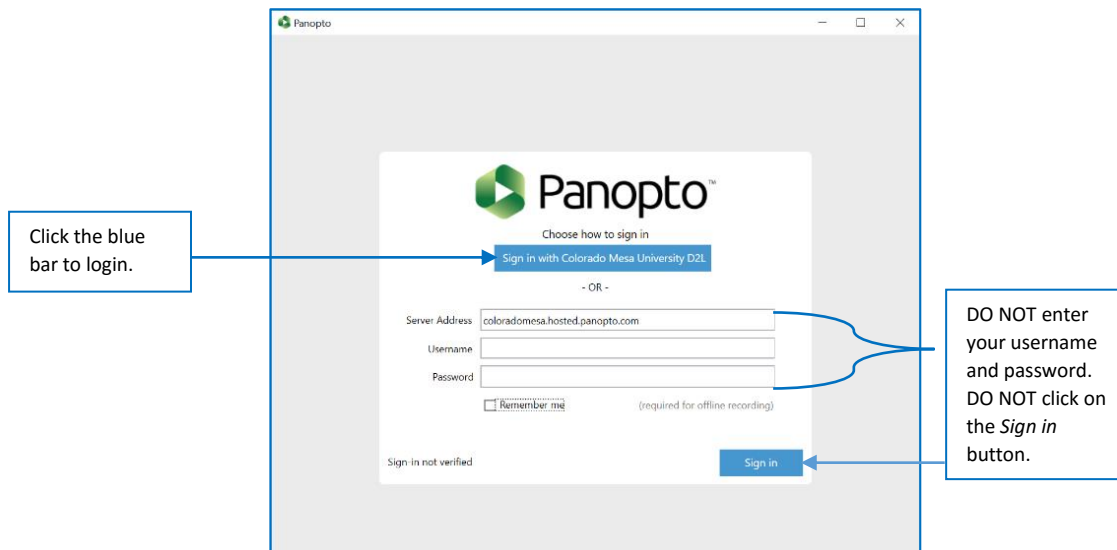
Panopto

Click the blue bar to login.

Panopto™

Choose how to sign in

Sign in with Colorado Mesa University D2L

- OR -

Server Address coloradomesa.hosted.panopto.com

Username

Password

Remember me (required for offline recording)

Sign-in not verified

Sign in

DO NOT enter your username and password. DO NOT click on the *Sign in* button.